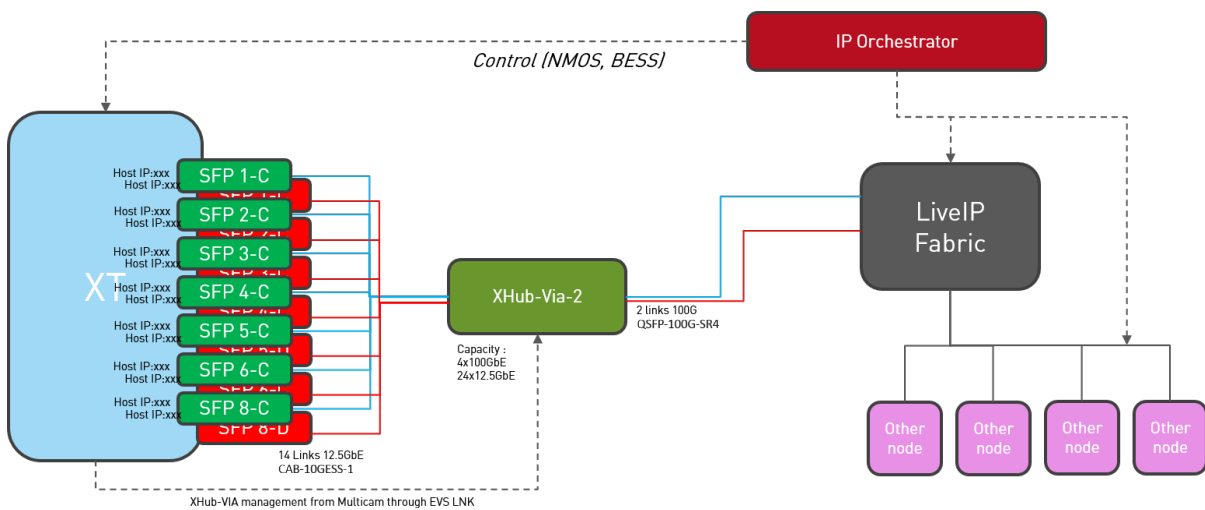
IP Orchestrator

Control (NMOS, BESS)

XT

Host IP:xxx
Host IP:xxx
SFP 1-C
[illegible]

Host IP:xxx
Host IP:xxx
SFP 2-C
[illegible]

Host IP:xxx
Host IP:xxx
SFP 3-C
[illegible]

Host IP:xxx
Host IP:xxx
SFP 4-C
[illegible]

Host IP:xxx
Host IP:xxx
SFP 5-C
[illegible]

Host IP:xxx
Host IP:xxx
SFP 6-C
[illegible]

Host IP:xxx
Host IP:xxx
SFP 8-C
SFP 8-D

14 Links 12.5GbE
CAB-10GESS-1

XHub-Via-2

Capacity :
4x100GbE
24x12.5GbE

2 links 100G
QSFP-100G-SR4

LiveIP
Fabric

Other node

Other node

Other node

Other node

XHub-VIA management from Multicam through EVS LNK